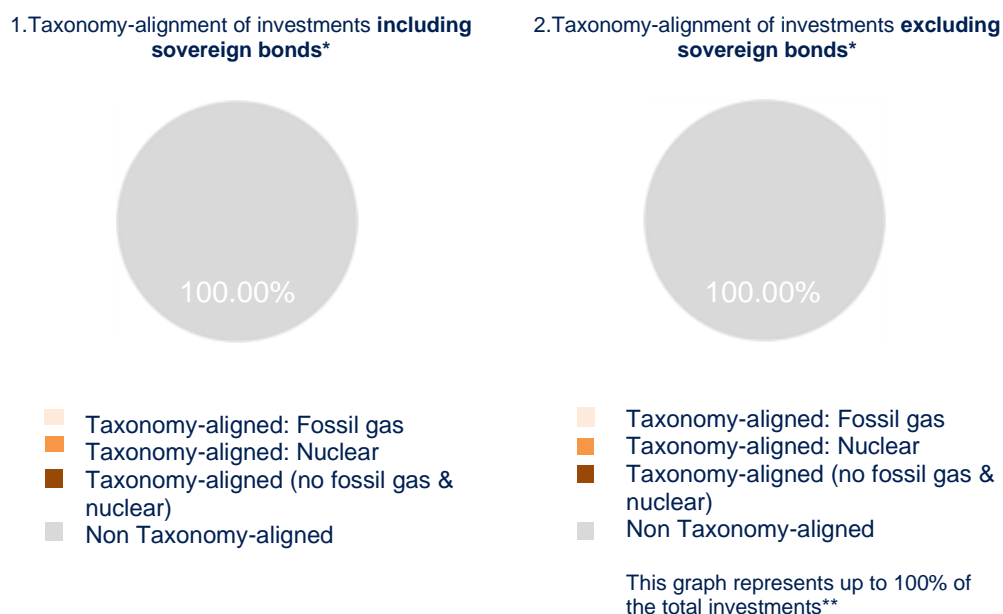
1.Taxonomy-alignment of investments **including sovereign bonds***

100.00%

Taxonomy-aligned: Fossil gas
Taxonomy-aligned: Nuclear
Taxonomy-aligned (no fossil gas & nuclear)
Non Taxonomy-aligned

2.Taxonomy-alignment of investments **excluding sovereign bonds***

100.00%

Taxonomy-aligned: Fossil gas
Taxonomy-aligned: Nuclear
Taxonomy-aligned (no fossil gas & nuclear)
Non Taxonomy-aligned

This graph represents up to 100% of the total investments**